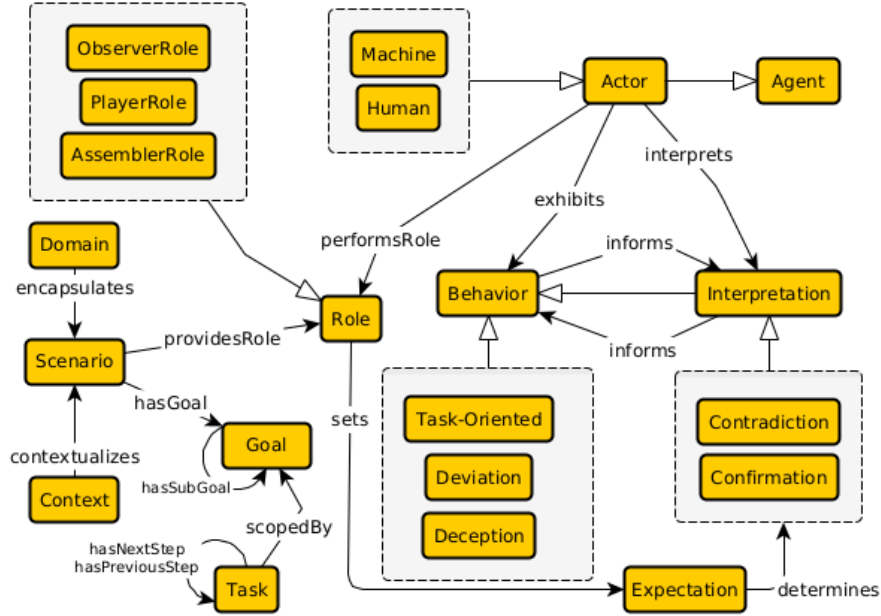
ObserverRole
PlayerRole
AssemblerRole

Machine
Human

Actor
Agent

interprets
exhibits
performsRole

Domain
encapsulates
Scenario
providesRole
Role

informs
Behavior
Interpretation
informs

hasGoal
sets
Goal
hasSubGoal
contextualizes
Context
scopedBy

Task-Oriented
Deviation
Deception

Contradiction
Confirmation

hasNextStep
hasPreviousStep
Task

Expectation
determines